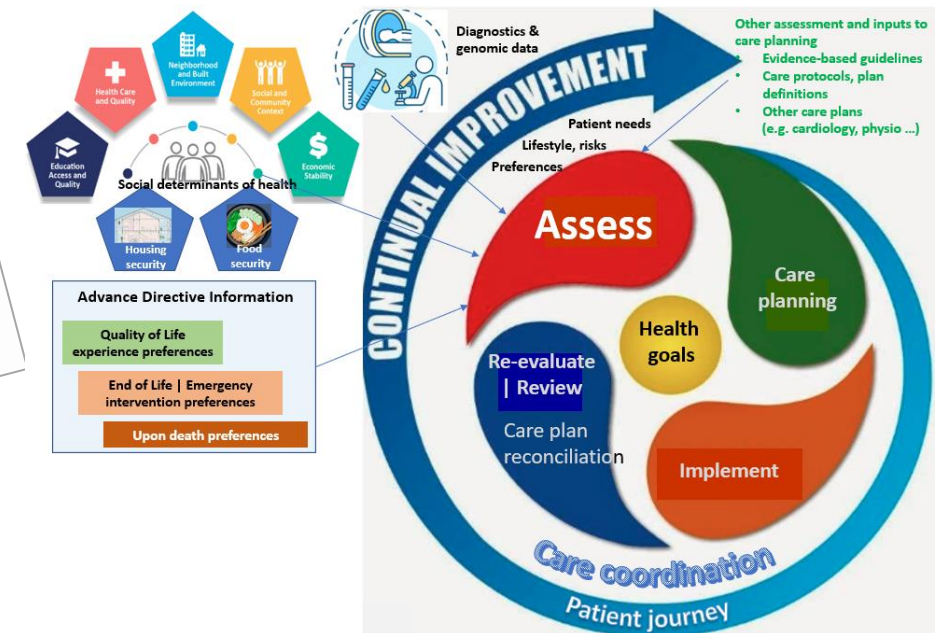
Health Care and Quality

Neighborhood and Built Environment

Social and Community Context

Education Access and Quality

Economic Stability

Social determinants of health

Housing security

Food security

Advance Directive Information

Quality of Life experience preferences

End of Life | Emergency intervention preferences

Upon death preferences

Diagnostics & genomic data

CONTINUAL IMPROVEMENT

Other assessment and inputs to care planning
• Evidence-based guidelines
• Care protocols, plan definitions
• Other care plans (e.g. cardiology, physio ...)

Patient needs
Lifestyle, risks
Preferences

Assess

Care planning

Health goals

Re-evaluate | Review

Care plan reconciliation

Implement

Care coordination

Patient journey